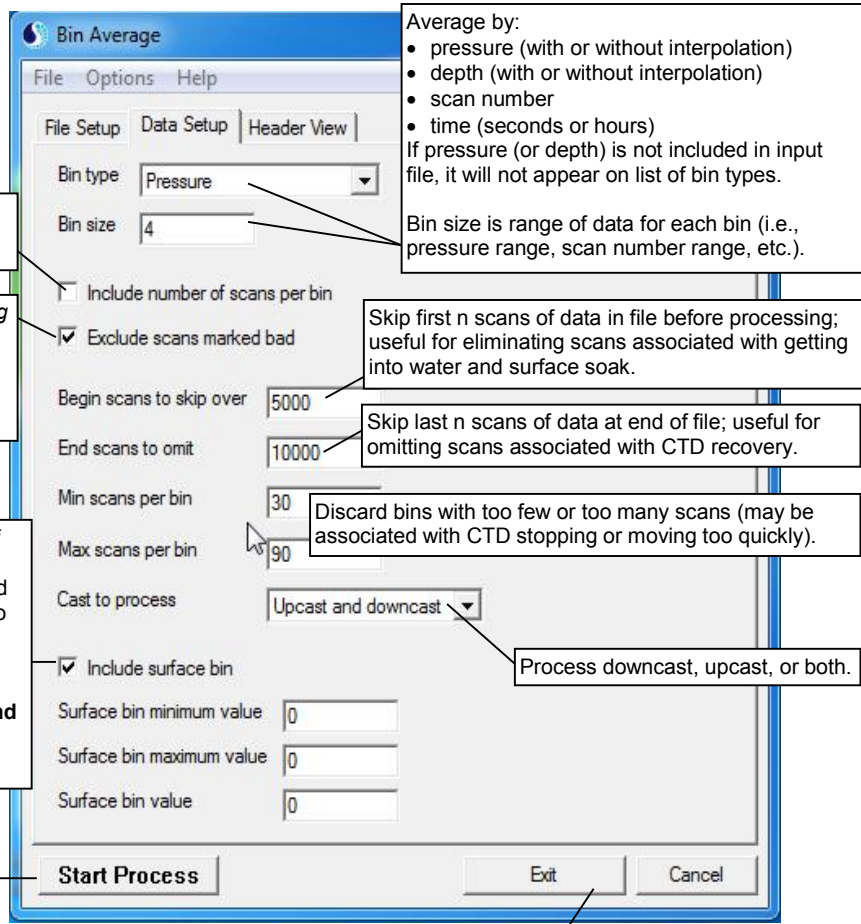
Bin Average

File Options Help

File Setup | Data Setup | Header View

Average by:
• pressure (with or without interpolation)
• depth (with or without interpolation)
• scan number
• time (seconds or hours)
If pressure (or depth) is not included in input file, it will not appear on list of bin types.

Bin size is range of data for each bin (i.e., pressure range, scan number range, etc.).

Bin type Pressure

Bin size 4

Include number of scans per bin

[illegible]g

Exclude scans marked bad

Skip first n scans of data in file before processing; useful for eliminating scans associated with getting into water and surface soak.

Begin scans to skip over 5000

Skip last n scans of data at end of file; useful for omitting scans associated with CTD recovery.

End scans to omit 10000

Min scans per bin 30

Discard bins with too few or too many scans (may be associated with CTD stopping or moving too quickly).

Max scans per bin 90

Cast to process Upcast and downcast

Process downcast, upcast, or both.

Include surface bin

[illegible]d

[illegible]o

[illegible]nd

Surface bin minimum value 0

Surface bin maximum value 0

Surface bin value 0

Start Process

Exit

Cancel